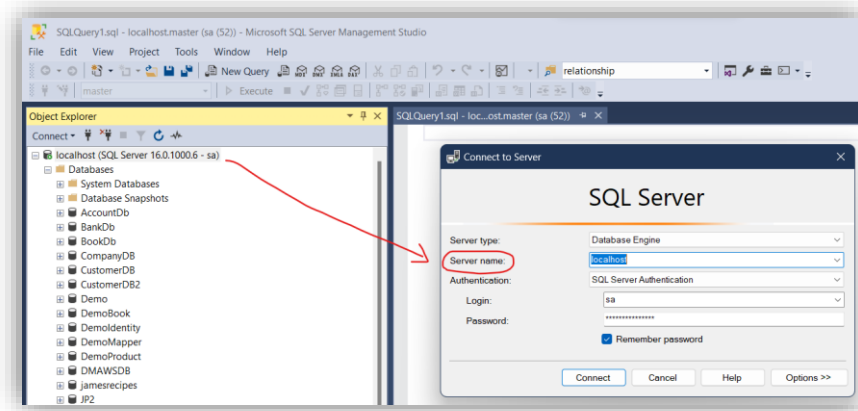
SQLQuery1.sql - localhost.master (sa (52)) - Microsoft SQL Server Management Studio

File Edit View Project Tools Window Help

New Query

relationship

master

Execute

Object Explorer

Connect

localhost (SQL Server 16.0.1000.6 - sa)
Databases
System Databases
Database Snapshots
AccountDb
BankDb
BookDb
CompanyDB
CustomerDB
CustomerDB2
Demo
DemoBook
DemoIdentity
DemoMapper
DemoProduct
DMAWSDB
jamesrecipes
JP2

SQLQuery1.sql - loc...ost.master (sa (52))

Connect to Server

SQL Server

Server type: Database Engine
Server name: localhost
Authentication: SQL Server Authentication
Login: sa
Password: ***************
Remember password

Connect Cancel Help Options >>